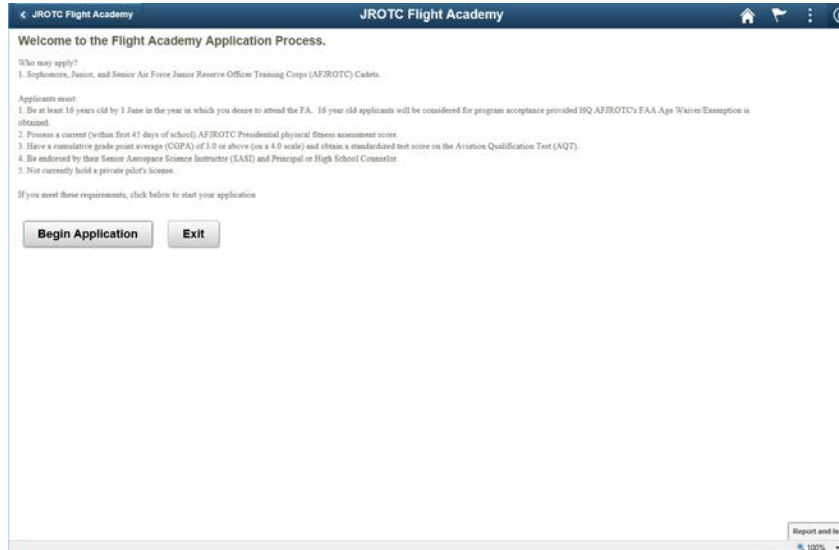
< JROTC Flight Academy

JROTC Flight Academy

Welcome to the Flight Academy Application Process.

Who may apply?
1. Sophomore, Junior, and Senior Air Force Junior Reserve Officer Training Corps (AFJROTC) Cadets.

Applicants must:
1. Be at least 16 years old by 1 June in the year in which you desire to attend the FA. 16 year old applicants will be considered for program acceptance provided HQ AFJROTC's FAA Age Waiver/Exemption is obtained.
2. Possess a current (within first 45 days of school) AFJROTC Presidential physical fitness assessment score.
3. Have a cumulative grade point average (CGPA) of 3.0 or above (on a 4.0 scale) and obtain a standardized test score on the Aviation Qualification Test (AQT).
4. Be endorsed by their Senior Aerospace Science Instructor (SASI) and Principal or High School Counselor.
5. Not currently hold a private pilot's license.

If you meet these requirements, click below to start your application.

Begin Application

Exit

Report and le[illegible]

100%